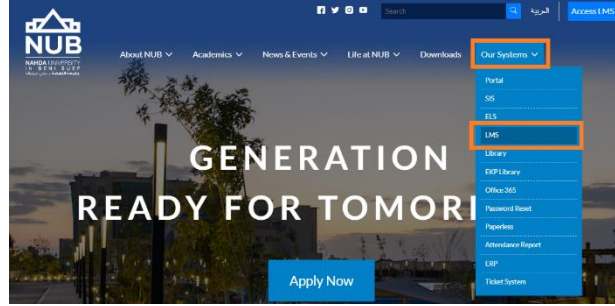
NUB
NAHDA UNIVERSITY IN BENI SUEF

Search
العربية
Access LMS

About NUB
Academics
News & Events
Life at NUB
Downloads
Our Systems

Portal
SIS
ELS
LMS
Library
EKP Library
Office 365
Password Reset
Paperless
Attendance Report
ERP
Ticket System

GENERATION
READY FOR TOMOR

Apply Now